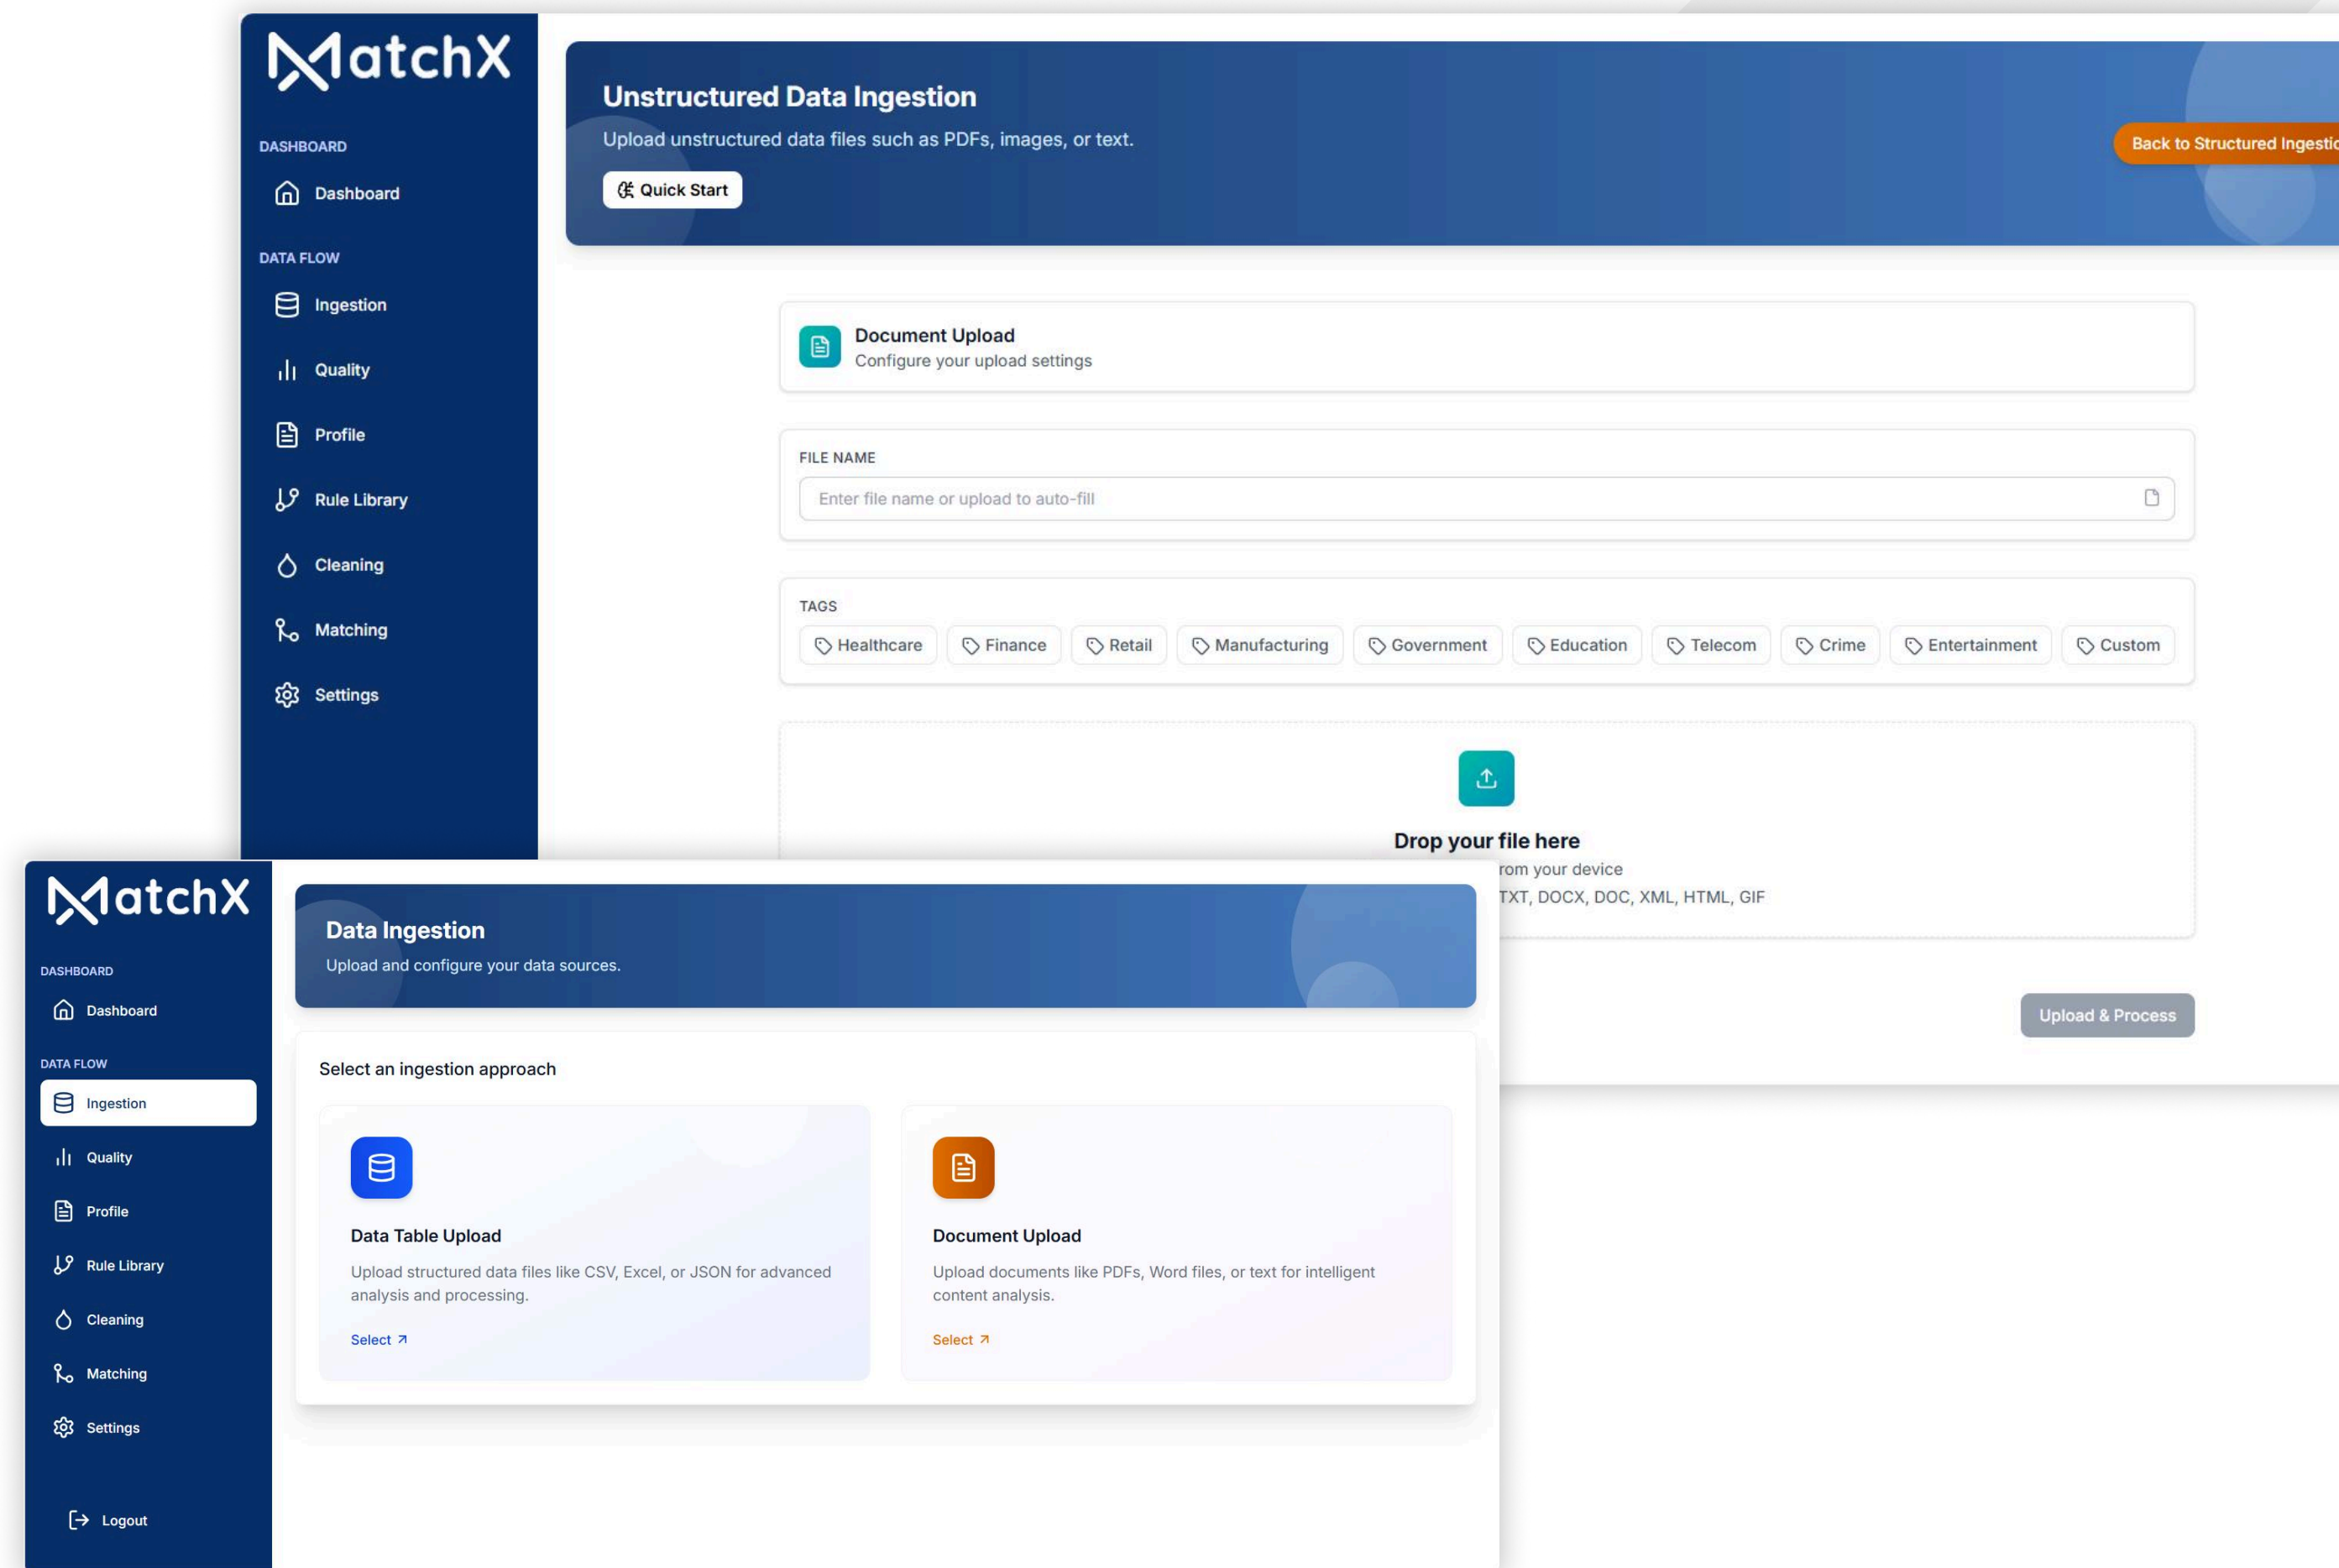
MatchX

DASHBOARD

Dashboard

DATA FLOW

Ingestion

Quality

Profile

Rule Library

Cleaning

Matching

Settings

Unstructured Data Ingestion

Upload unstructured data files such as PDFs, images, or text.

Quick Start

Back to Structured Ingestio

Document Upload
Configure your upload settings

FILE NAME

Enter file name or upload to auto-fill

TAGS

Healthcare Finance Retail Manufacturing Government Education Telecom Crime Entertainment Custom

Drop your file here
rom your device
TXT, DOCX, DOC, XML, HTML, GIF

Upload & Process

MatchX

DASHBOARD

Dashboard

DATA FLOW

Ingestion

Quality

Profile

Rule Library

Cleaning

Matching

Settings

Logout

Data Ingestion

Upload and configure your data sources.

Select an ingestion approach

Data Table Upload

Upload structured data files like CSV, Excel, or JSON for advanced analysis and processing.

Select ↗

Document Upload

Upload documents like PDFs, Word files, or text for intelligent content analysis.

Select ↗